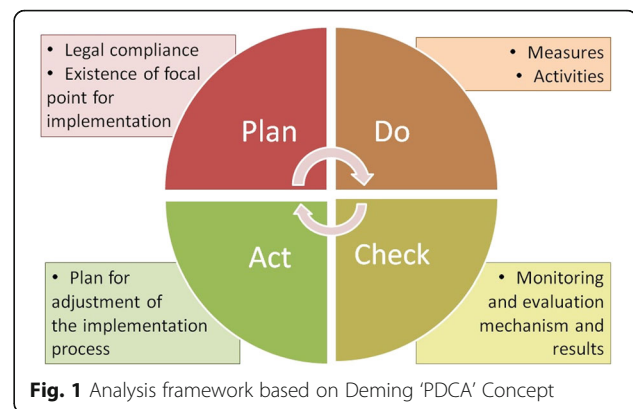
• Legal compliance
• Existence of focal point for implementation

Plan

Do

• Measures
• Activities

Act

Check

• Plan for adjustment of the implementation process

• Monitoring and evaluation mechanism and results

**Fig. 1** Analysis framework based on Deming 'PDCA' Concept